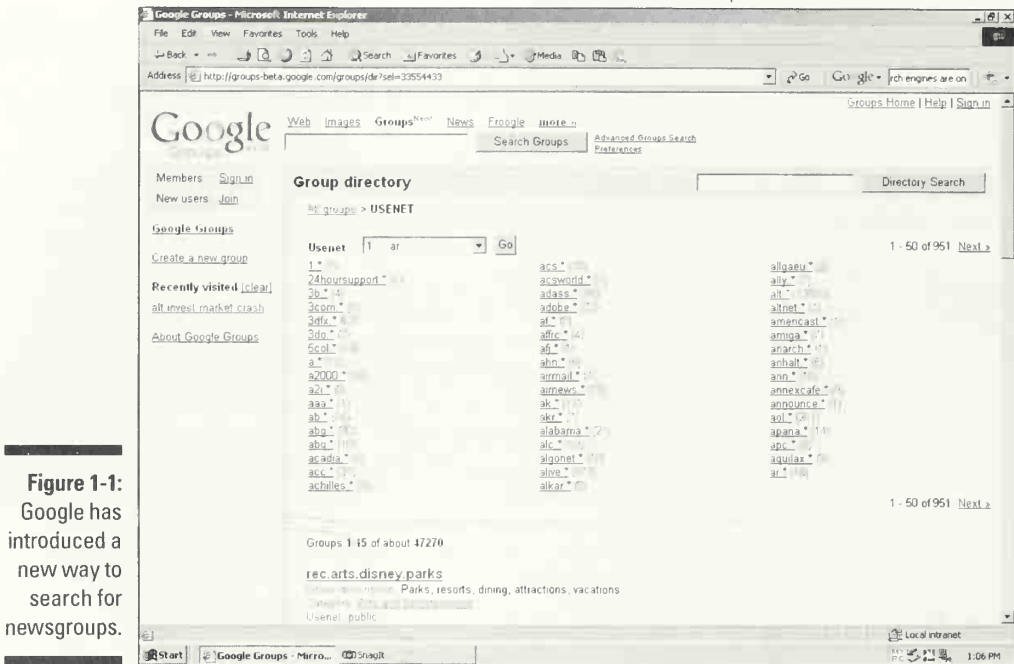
Figure 1-1: Google has introduced a new way to search for newsgroups.

Google Groups - Microsoft Internet Explorer

File Edit View Favorites Tools Help

Back Search Favorites Media

Address http://groups-beta.google.com/groups/dir?sel=33554433

Go Google rch engines are on

Groups Home | Help | Sign in

Google

Web Images Groups New! News Froogle more »

Search Groups

Advanced Groups Search
Preferences

Members Sign in
New users Join

Google Groups

Create a new group

Recently visited [clear]
alt.invest.market.crash

About Google Groups

Group directory

Directory Search

All groups > USENET

Usenet 1 ar Go

1 - 50 of 951 Next »

| | | |
|---|---|---|
| 1.* | acs.* | allgaeu.* |
| 24hoursupport.* | acsworld.* | ally.* |
| 3b.* | adass.* | alt.* |
| 3com.* | adobe.* | altnet.* |
| 3dfx.* | af.* | americast.* |
| 3do.* | affrc.* | amiga.* |
| 5col.* | afj.* | anarch.* |
| a.* | ahn.* | anhalt.* |
| a2000.* | airmail.* | ann.* |
| a2i.* | airnews.* | annexcafe.* |
| aaa.* | ak.* | announce.* |
| ab.* | akr.* | aol.* |
| abg.* | alabama.* | apana.* |
| abq.* | alc.* | apc.* |
| acadia.* | algonet.* | aquilax.* |
| acc.* | alive.* | ar.* |
| achilles.* | alkar.* | |

1 - 50 of 951 Next »

Groups 1-15 of about 47270

rec.arts.disney.parks
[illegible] Parks, resorts, dining, attractions, vacations
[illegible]
Usenet, public

Local intranet

Start Google Groups - Micro... SnagIt 1:06 PM